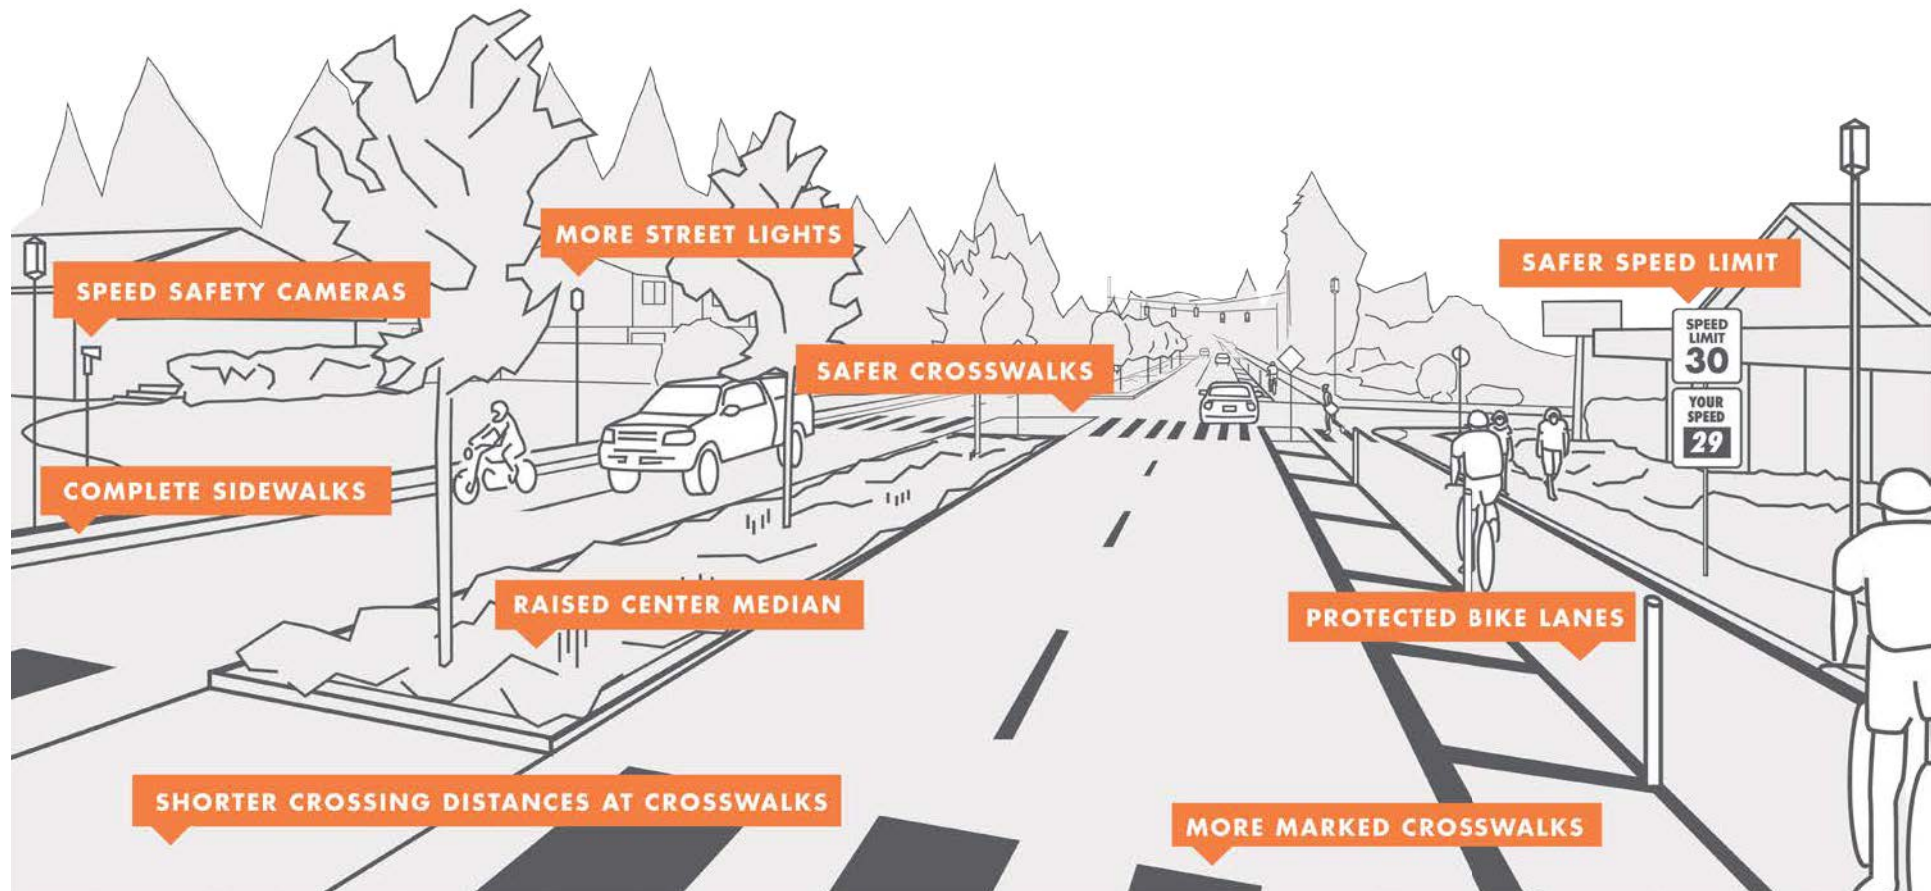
MORE STREET LIGHTS

SPEED SAFETY CAMERAS

SAFER SPEED LIMIT

SAFER CROSSWALKS

SPEED LIMIT 30

YOUR SPEED 29

COMPLETE SIDEWALKS

RAISED CENTER MEDIAN

PROTECTED BIKE LANES

SHORTER CROSSING DISTANCES AT CROSSWALKS

MORE MARKED CROSSWALKS